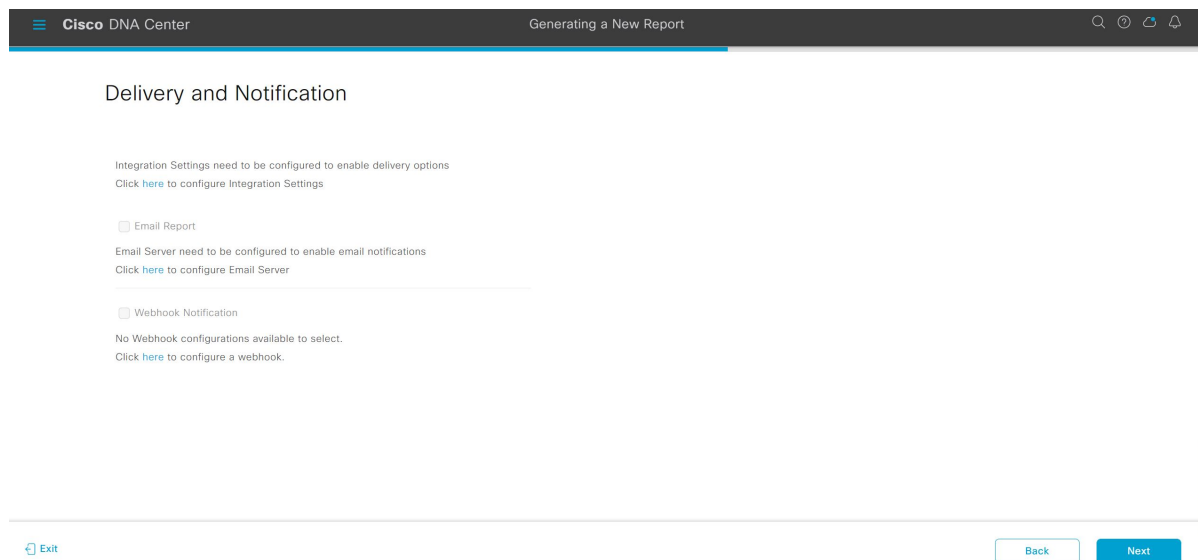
Cisco DNA Center

Generating a New Report

Delivery and Notification

Integration Settings need to be configured to enable delivery options
Click here to configure Integration Settings

Email Report

Email Server need to be configured to enable email notifications
Click here to configure Email Server

Webhook Notification

No Webhook configurations available to select.
Click here to configure a webhook.

Exit

Back

Next